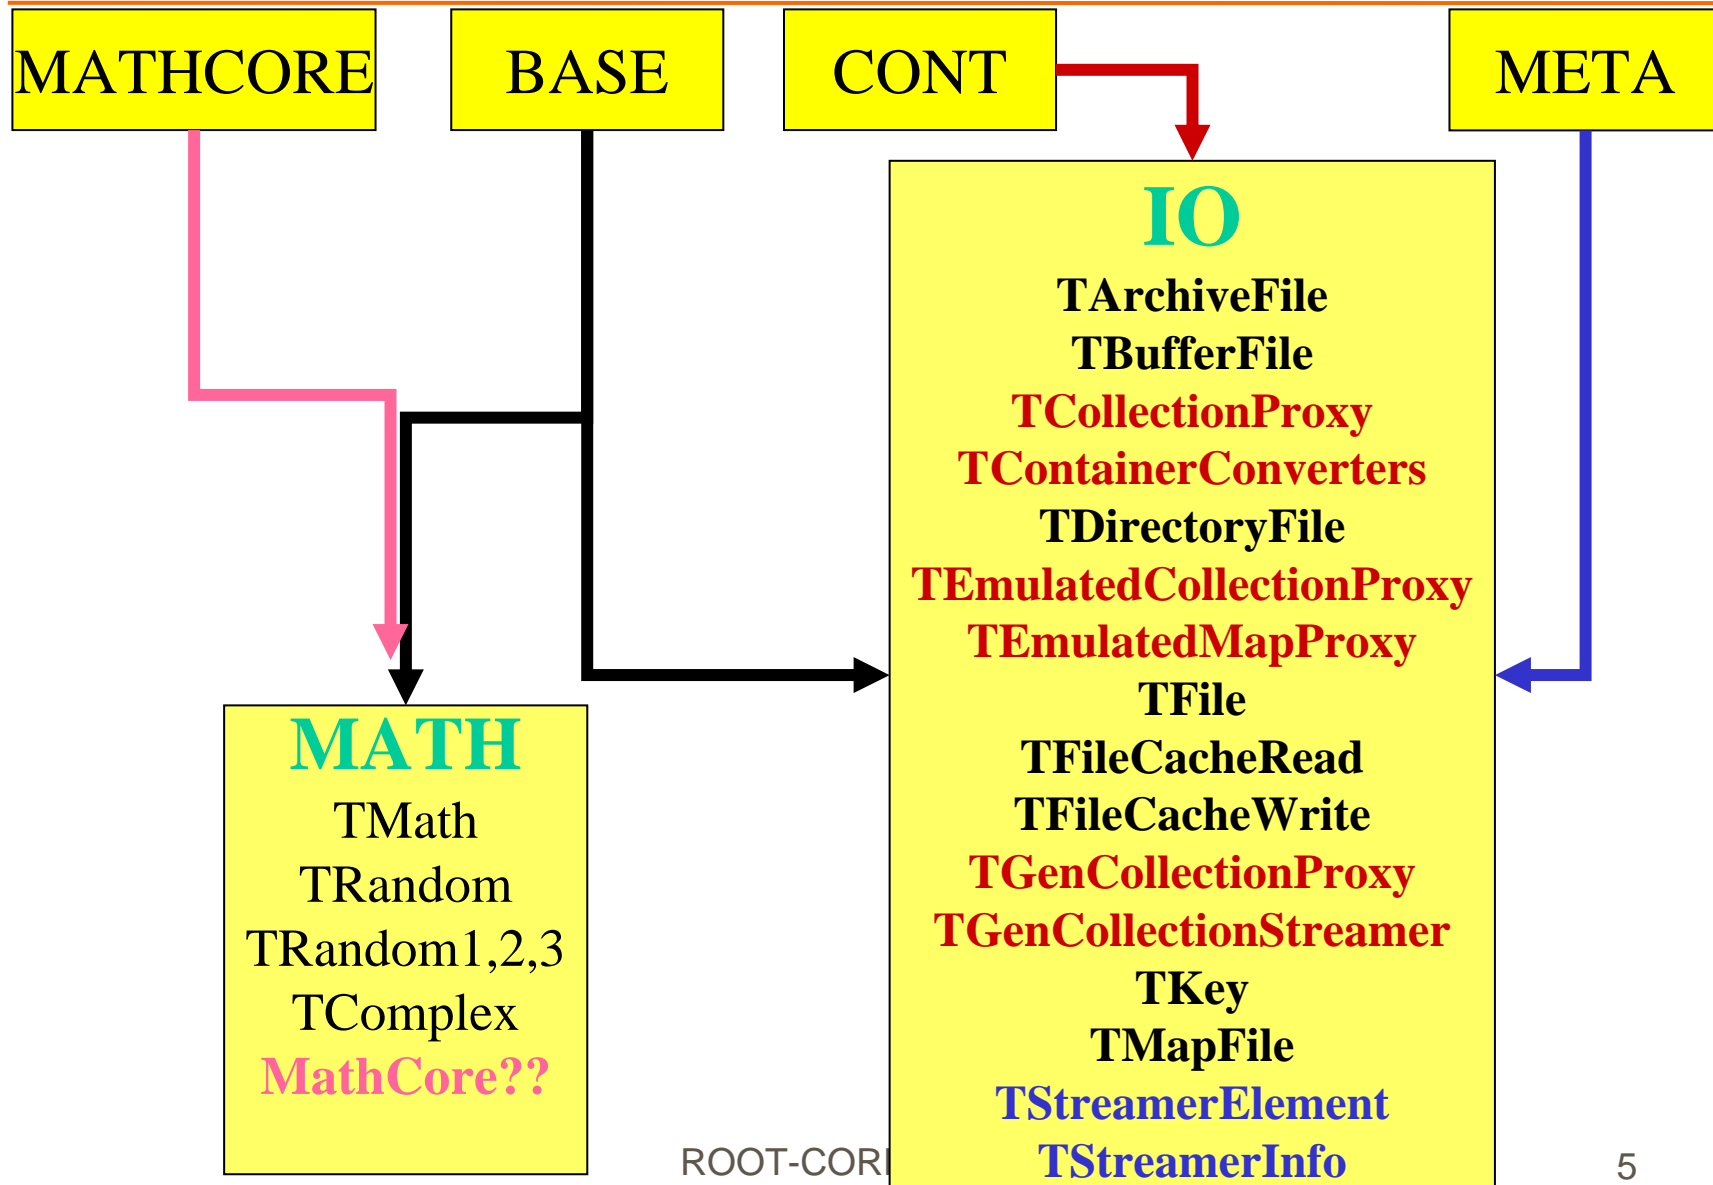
MATHCORE

BASE

CONT

META

IO

TArchiveFile
TBufferFile
TCollectionProxy
TContainerConverters
TDirectoryFile
TEmulatedCollectionProxy
TEmulatedMapProxy
TFile
TFileCacheRead
TFileCacheWrite
TGenCollectionProxy
TGenCollectionStreamer
TKey
TMapFile
TStreamerElement
TStreamerInfo

MATH

TMath
TRandom
TRandom1,2,3
TComplex
MathCore??

ROOT-CORE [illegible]

5